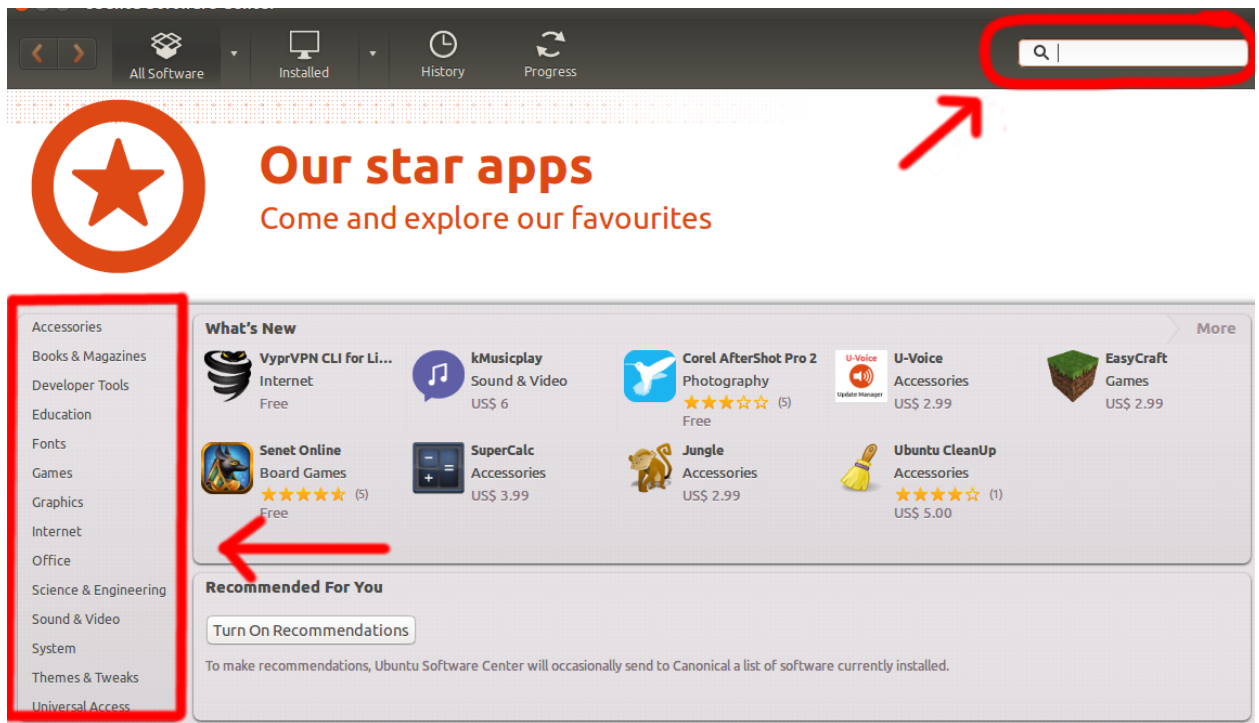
All Software
Installed
History
Progress

Our star apps
Come and explore our favourites

Accessories
Books & Magazines
Developer Tools
Education
Fonts
Games
Graphics
Internet
Office
Science & Engineering
Sound & Video
System
Themes & Tweaks
Universal Access

What's New
More

VyprVPN CLI for Li...
Internet
Free

kMusicplay
Sound & Video
US$ 6

Corel AfterShot Pro 2
Photography
(5)
Free

U-Voice
Update Manager
U-Voice
Accessories
US$ 2.99

EasyCraft
Games
US$ 2.99

Senet Online
Board Games
(5)
Free

SuperCalc
Accessories
US$ 3.99

Jungle
Accessories
US$ 2.99

Ubuntu CleanUp
Accessories
(1)
US$ 5.00

Recommended For You
Turn On Recommendations
To make recommendations, Ubuntu Software Center will occasionally send to Canonical a list of software currently installed.